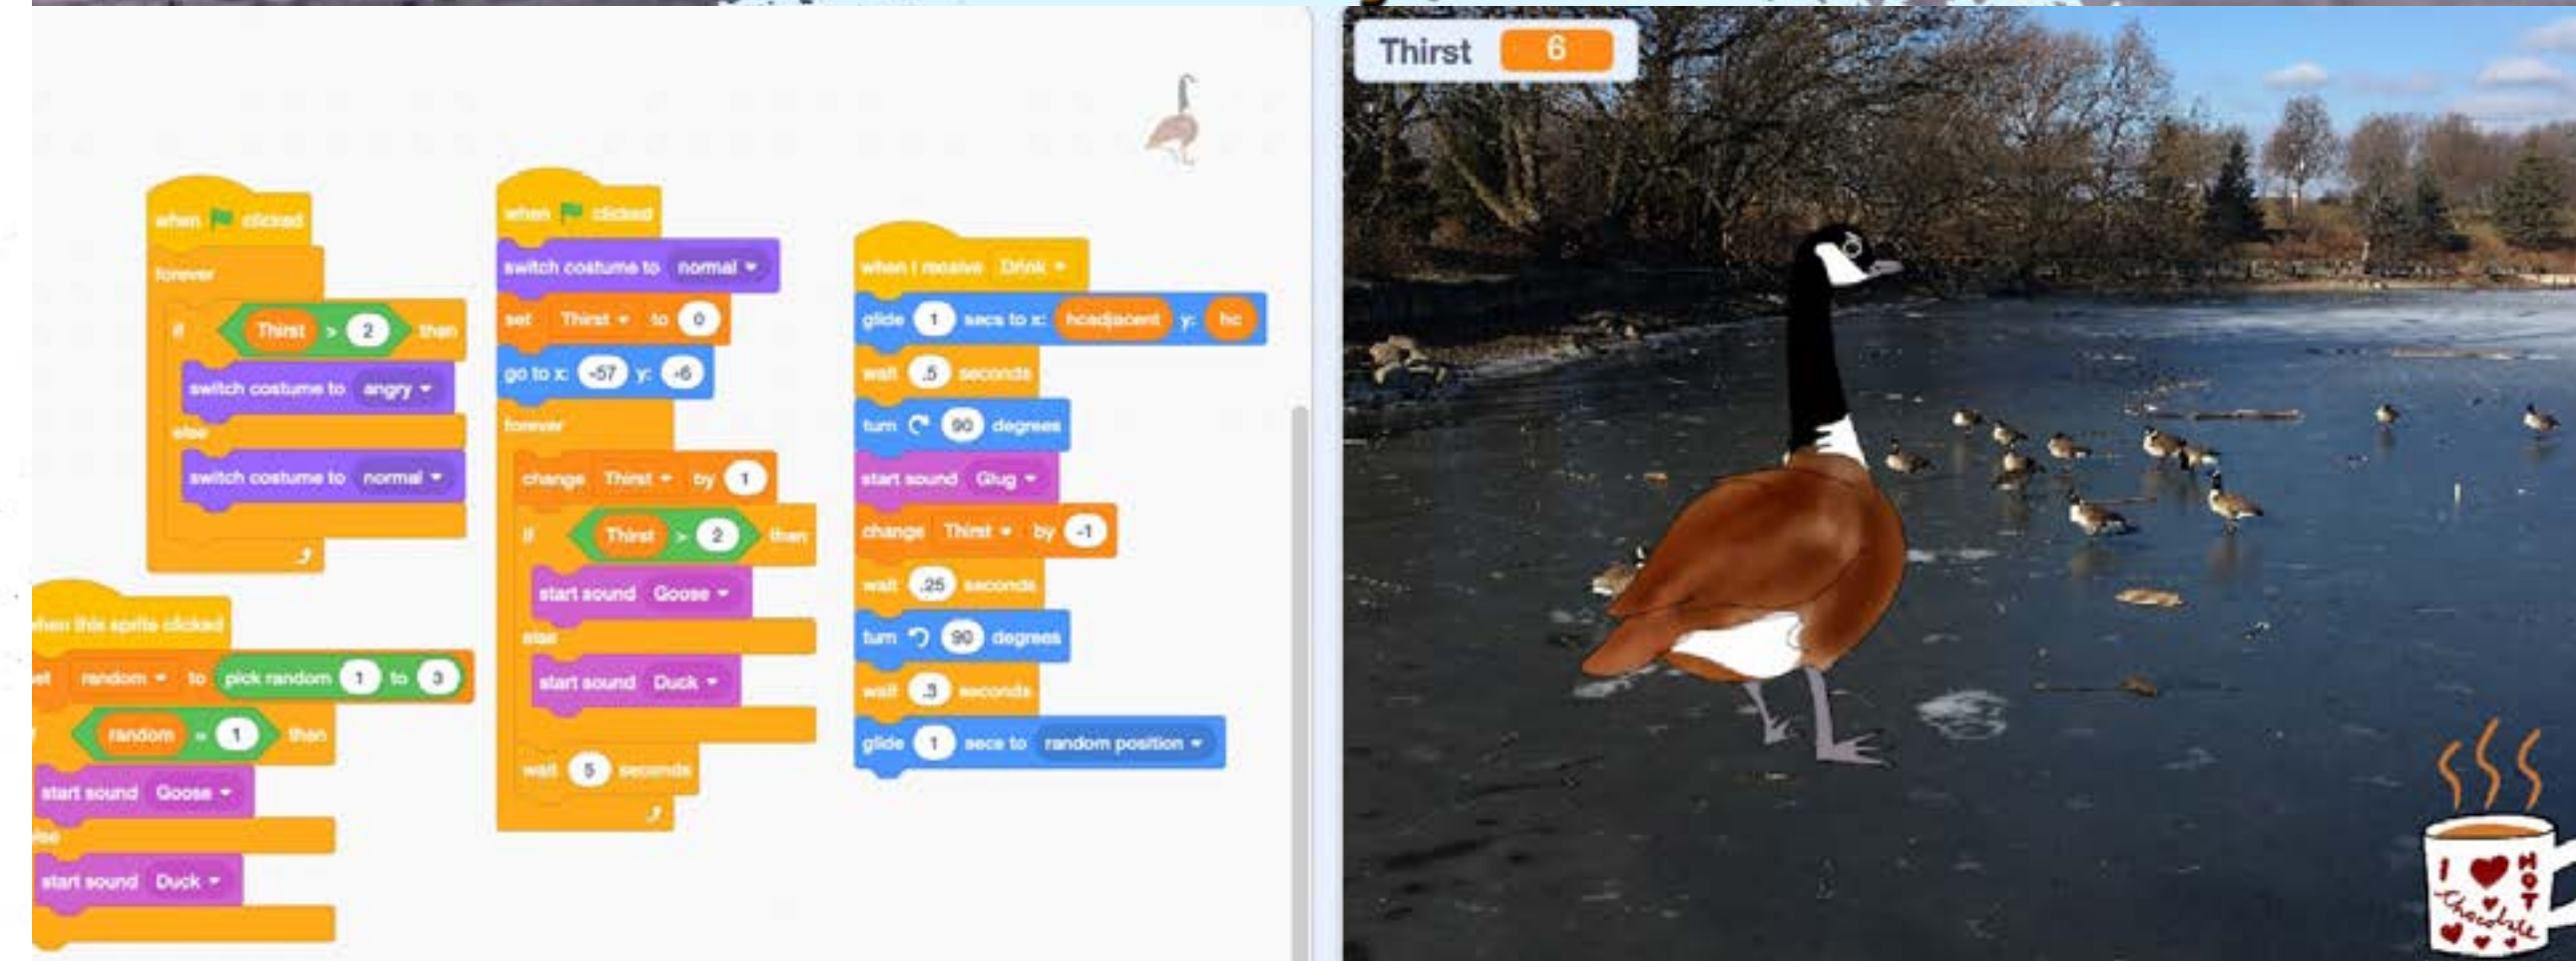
when clicked
forever
if Thirst > 2 then
switch costume to angry
else
switch costume to normal

when clicked
switch costume to normal
set Thirst to 0
go to x: -57 y: -6
forever
change Thirst by 1
if Thirst > 2 then
start sound Goose
else
start sound Duck
wait 5 seconds

when I receive Drink
glide 1 secs to x: hcadjacent y: hc
wait .5 seconds
turn 90 degrees
start sound Glug
change Thirst by -1
wait .25 seconds
turn 90 degrees
wait .3 seconds
glide 1 secs to random position

hen this sprite clicked
et random to pick random 1 to 3
random = 1 then
start sound Goose
lse
start sound Duck

Thirst 6

I HOT Chocolate